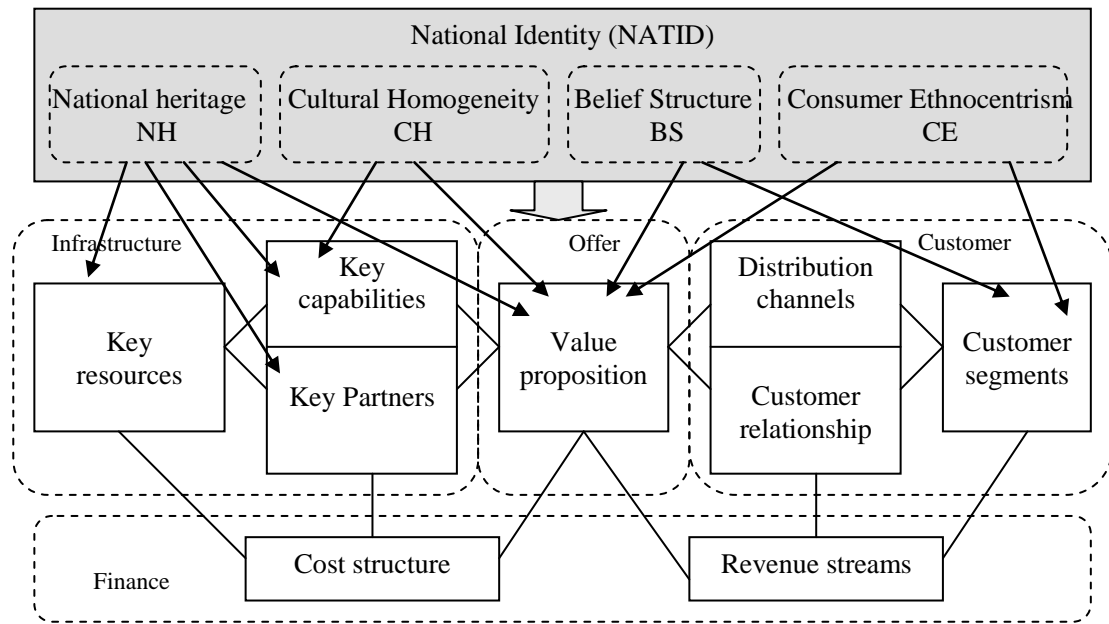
National Identity (NATID)

National heritage
NH

Cultural Homogeneity
CH

Belief Structure
BS

Consumer Ethnocentrism
CE

Infrastructure

Offer

Customer

Key resources

Key capabilities

Key Partners

Value proposition

Distribution channels

Customer relationship

Customer segments

Finance

Cost structure

Revenue streams